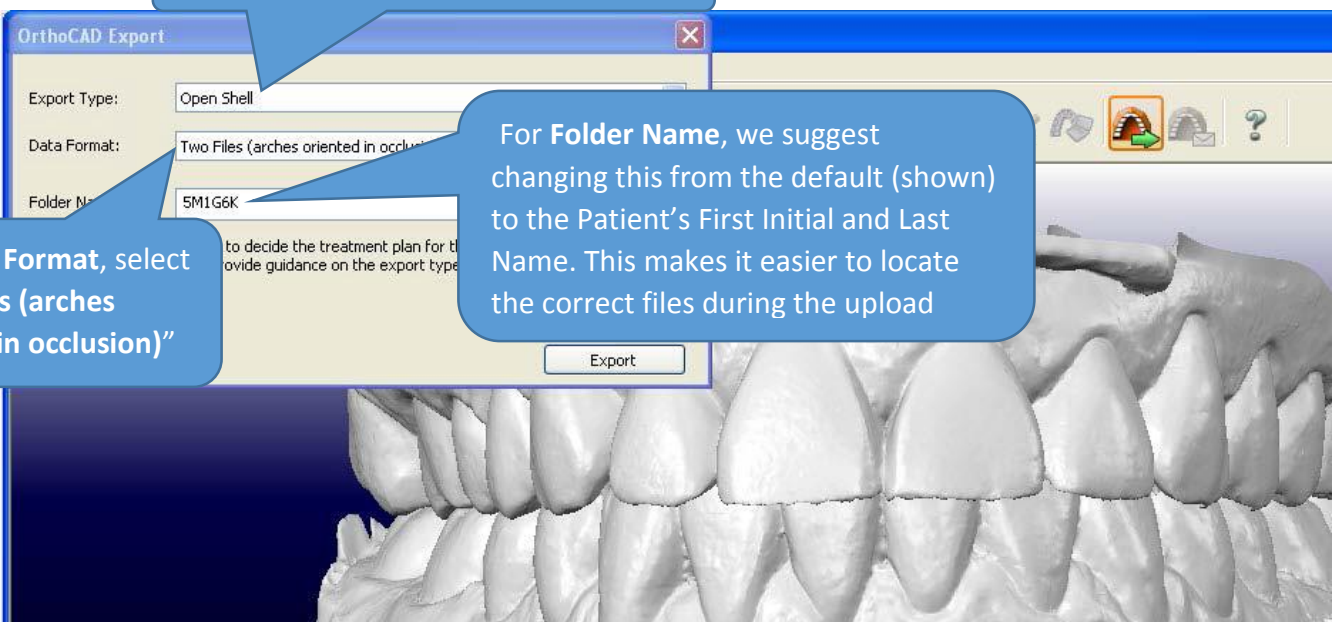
OrthoCAD Export

Export Type: Open Shell

Data Format: Two Files (arches oriented in occlu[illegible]

Folder Na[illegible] 5M1G6K

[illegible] to decide the treatment plan for th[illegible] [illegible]ovide guidance on the export type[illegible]

Export

For **Folder Name**, we suggest changing this from the default (shown) to the Patient's First Initial and Last Name. This makes it easier to locate the correct files during the upload

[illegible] **Format**, select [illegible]**s (arches** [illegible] **in occlusion)**"